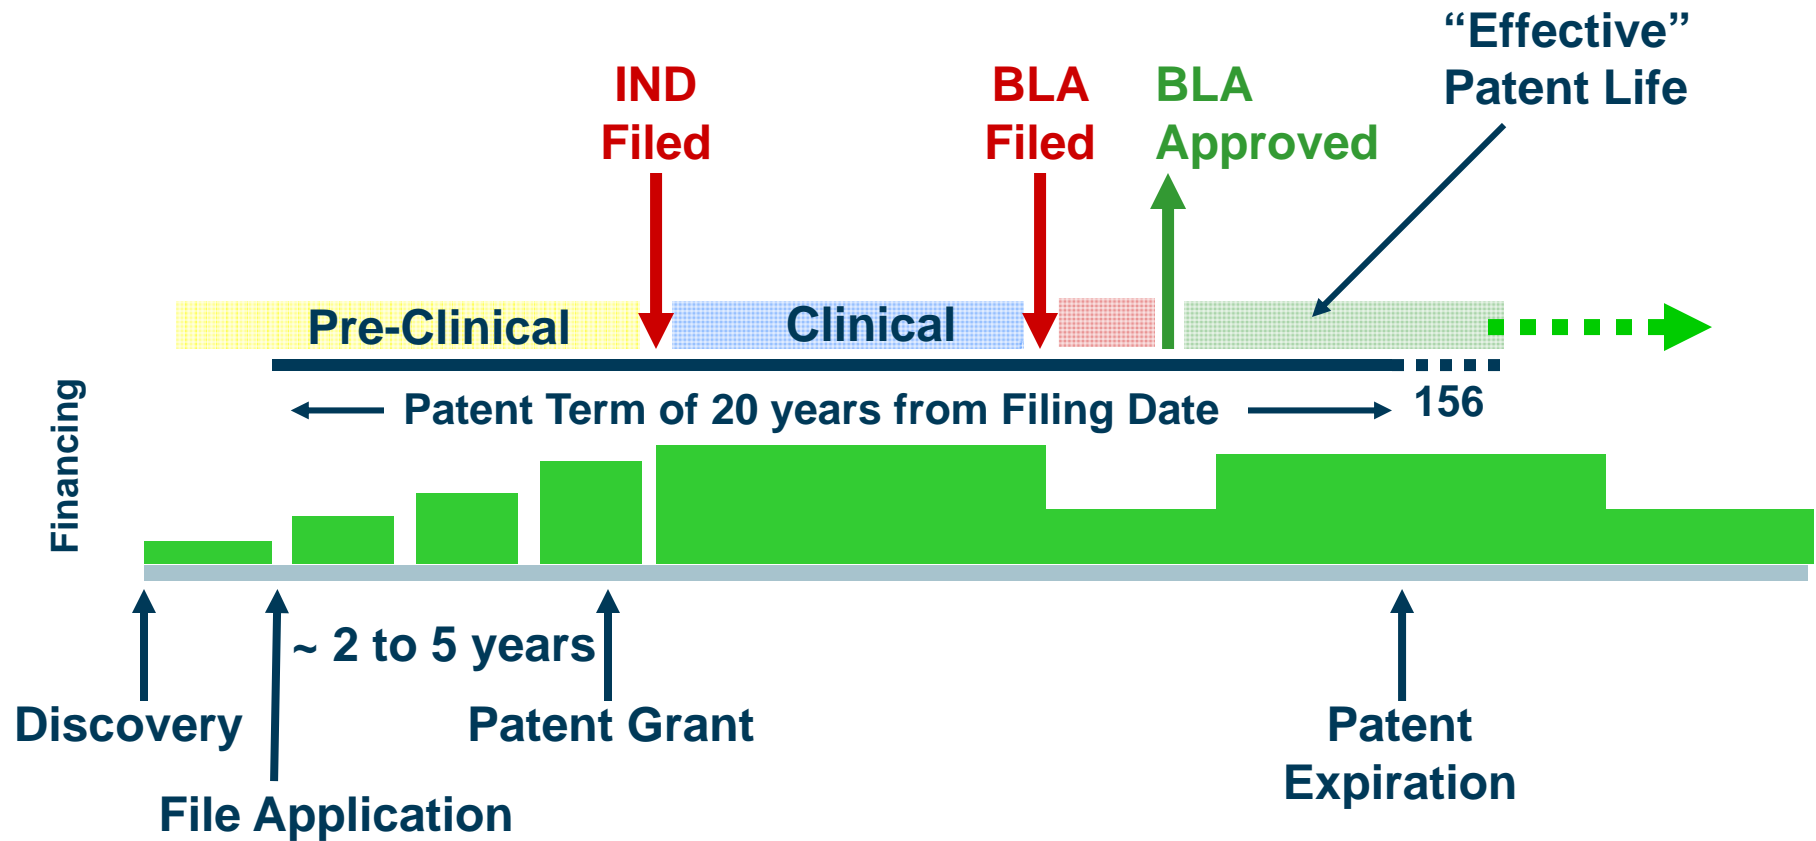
“Effective” Patent Life

IND Filed

BLA Filed

BLA Approved

Pre-Clinical

Clinical

Patent Term of 20 years from Filing Date

156

Financing

~ 2 to 5 years

Discovery

File Application

Patent Grant

Patent Expiration